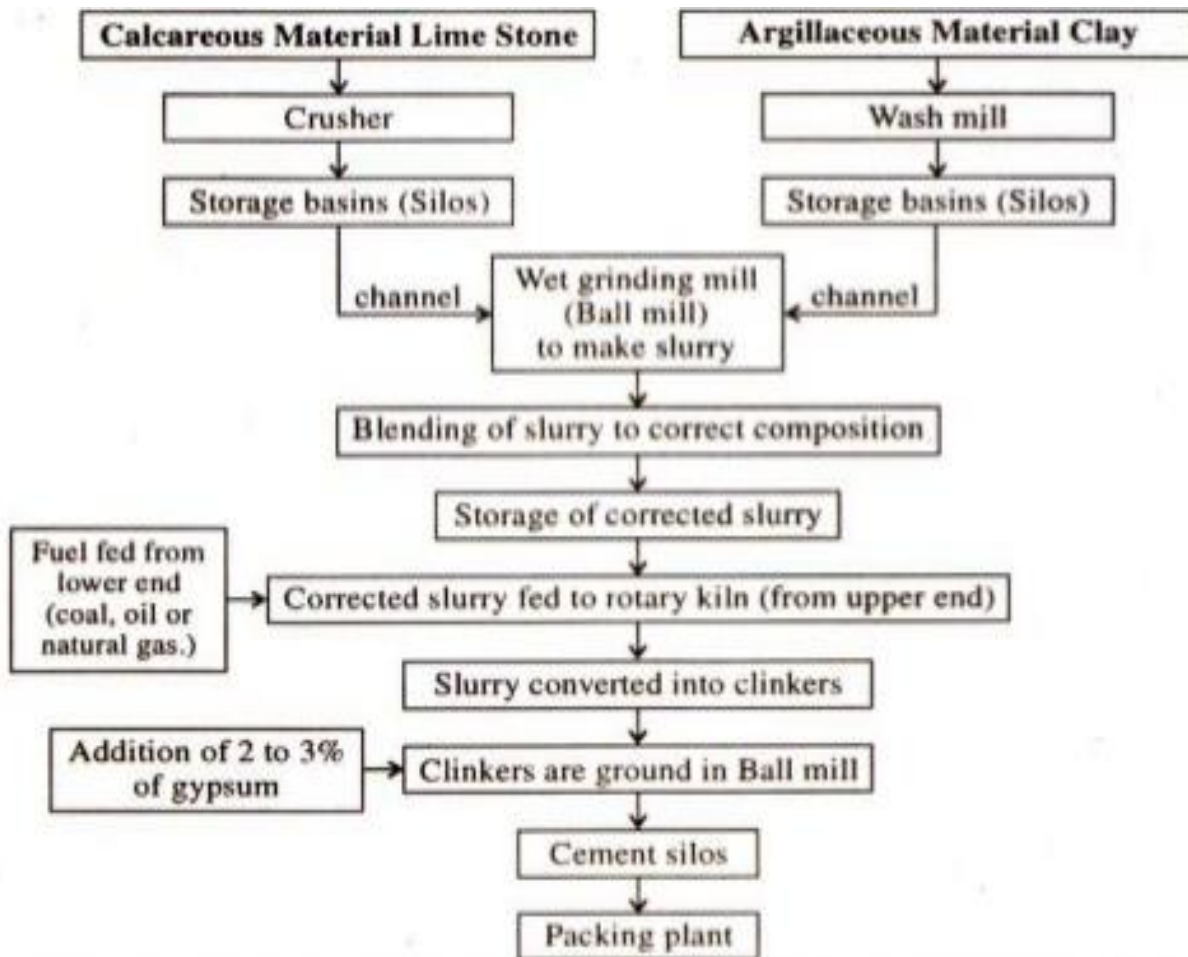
Calcareous Material Lime Stone

Crusher

Storage basins (Silos)

Argillaceous Material Clay

Wash mill

Storage basins (Silos)

channel

Wet grinding mill (Ball mill) to make slurry

channel

Blending of slurry to correct composition

Storage of corrected slurry

Fuel fed from lower end (coal, oil or natural gas.)

Corrected slurry fed to rotary kiln (from upper end)

Slurry converted into clinkers

Addition of 2 to 3% of gypsum

Clinkers are ground in Ball mill

Cement silos

Packing plant